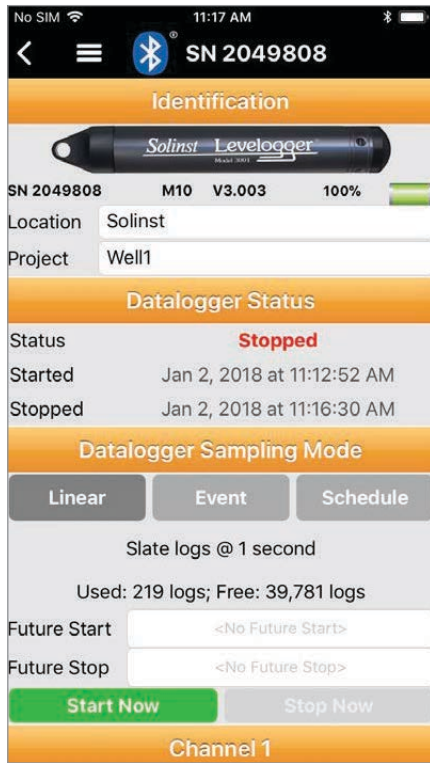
No SIM 11:17 AM

SN 2049808

Identification

Solinst Levelogger
Model 3001

SN 2049808 M10 V3.003 100%

Location Solinst

Project Well1

Datalogger Status

Status Stopped

Started Jan 2, 2018 at 11:12:52 AM

Stopped Jan 2, 2018 at 11:16:30 AM

Datalogger Sampling Mode

Linear Event Schedule

Slate logs @ 1 second

Used: 219 logs; Free: 39,781 logs

Future Start <No Future Start>

Future Stop <No Future Stop>

Start Now Stop Now

Channel 1